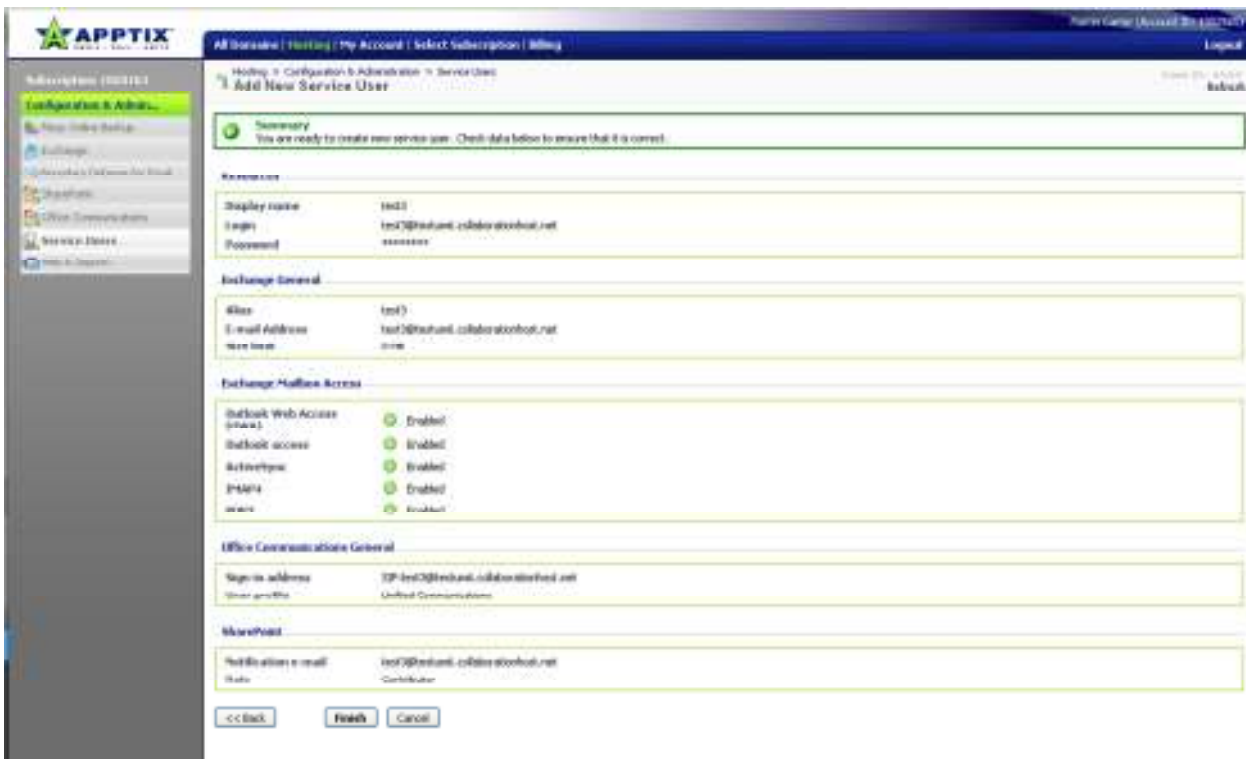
APPTIX

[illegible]

All Domains | Hosting | My Account | Select Subscription | Billing

Logout

Subscription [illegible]

Configuration & Admin...

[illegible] Online Backup

Exchange

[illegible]

SharePoint

Office Communications

Service Users

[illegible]

Hosting > Configuration & Administration > Service Users

Add New Service User

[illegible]

Refresh

Summary

You are ready to create new service user. Check data below to ensure that it is correct.

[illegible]

Display name test3

Login test3@testumi.collaborationhost.net

Password ********

Exchange General

Alias test3

E-mail Address test3@testumi.collaborationhost.net

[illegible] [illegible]

Exchange Mailbox Access

Outlook Web Access (OWA) Enabled

Outlook access Enabled

ActiveSync Enabled

IMAP4 Enabled

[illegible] Enabled

Office Communications General

Sign-in address SIP:test3@testumi.collaborationhost.net

User profile Unified Communications

SharePoint

Notification e-mail test3@testumi.collaborationhost.net

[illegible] Contributor

<< Back

Finish

Cancel